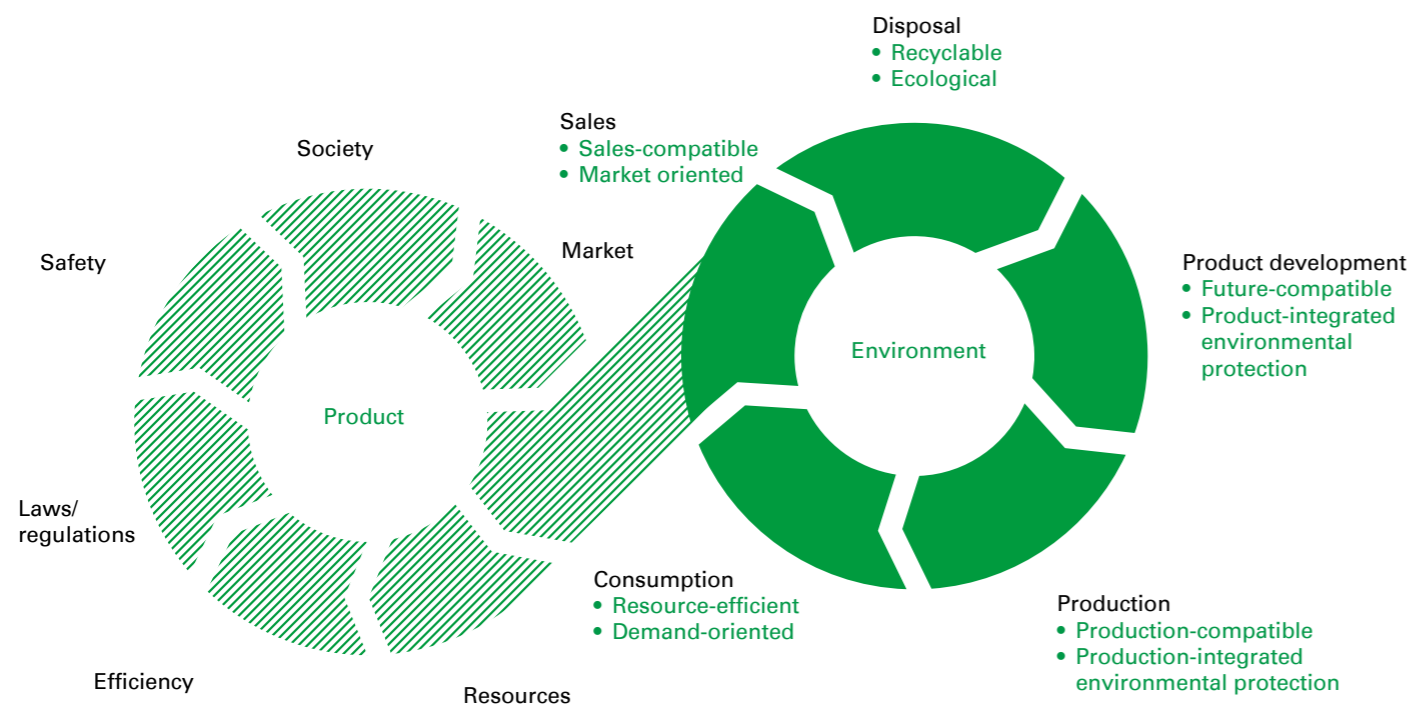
Disposal
• Recyclable
• Ecological

Sales
• Sales-compatible
• Market oriented

Society

Market

Safety

Product development
• Future-compatible
• Product-integrated environmental protection

Environment

Product

Laws/ regulations

Consumption
• Resource-efficient
• Demand-oriented

Production
• Production-compatible
• Production-integrated environmental protection

Efficiency

Resources